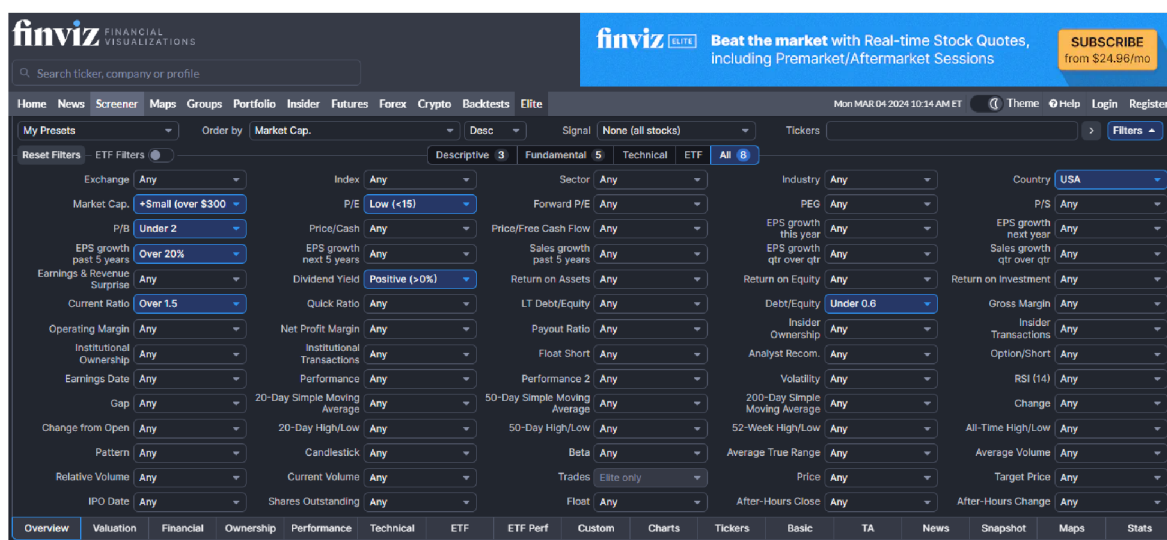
finviz FINANCIAL VISUALIZATIONS

Search ticker, company or profile

finviz ELITE Beat the market with Real-time Stock Quotes, including Premarket/Aftermarket Sessions

SUBSCRIBE from $24.96/mo

Home News Screener Maps Groups Portfolio Insider Futures Forex Crypto Backtests Elite

Mon MAR 04 2024 10:14 AM ET Theme Help Login Register

My Presets | Order by | Market Cap. | Desc | Signal | None (all stocks) | Tickers | Filters

Reset Filters ETF Filters

Descriptive 3 Fundamental 5 Technical ETF All 8

| | | | | | | | | | |
|---|---|---|---|---|---|---|---|---|---|
| Exchange | Any | Index | Any | Sector | Any | Industry | Any | Country | USA |
| Market Cap. | +Small (over $300 | P/E | Low (<15) | Forward P/E | Any | PEG | Any | P/S | Any |
| P/B | Under 2 | Price/Cash | Any | Price/Free Cash Flow | Any | EPS growth this year | Any | EPS growth next year | Any |
| EPS growth past 5 years | Over 20% | EPS growth next 5 years | Any | Sales growth past 5 years | Any | EPS growth qtr over qtr | Any | Sales growth qtr over qtr | Any |
| Earnings & Revenue Surprise | Any | Dividend Yield | Positive (>0%) | Return on Assets | Any | Return on Equity | Any | Return on Investment | Any |
| Current Ratio | Over 1.5 | Quick Ratio | Any | LT Debt/Equity | Any | Debt/Equity | Under 0.6 | Gross Margin | Any |
| Operating Margin | Any | Net Profit Margin | Any | Payout Ratio | Any | Insider Ownership | Any | Insider Transactions | Any |
| Institutional Ownership | Any | Institutional Transactions | Any | Float Short | Any | Analyst Recom. | Any | Option/Short | Any |
| Earnings Date | Any | Performance | Any | Performance 2 | Any | Volatility | Any | RSI (14) | Any |
| Gap | Any | 20-Day Simple Moving Average | Any | 50-Day Simple Moving Average | Any | 200-Day Simple Moving Average | Any | Change | Any |
| Change from Open | Any | 20-Day High/Low | Any | 50-Day High/Low | Any | 52-Week High/Low | Any | All-Time High/Low | Any |
| Pattern | Any | Candlestick | Any | Beta | Any | Average True Range | Any | Average Volume | Any |
| Relative Volume | Any | Current Volume | Any | Trades | Elite only | Price | Any | Target Price | Any |
| IPO Date | Any | Shares Outstanding | Any | Float | Any | After-Hours Close | Any | After-Hours Change | Any |

Overview Valuation Financial Ownership Performance Technical ETF ETF Perf Custom Charts Tickers Basic TA News Snapshot Maps Stats